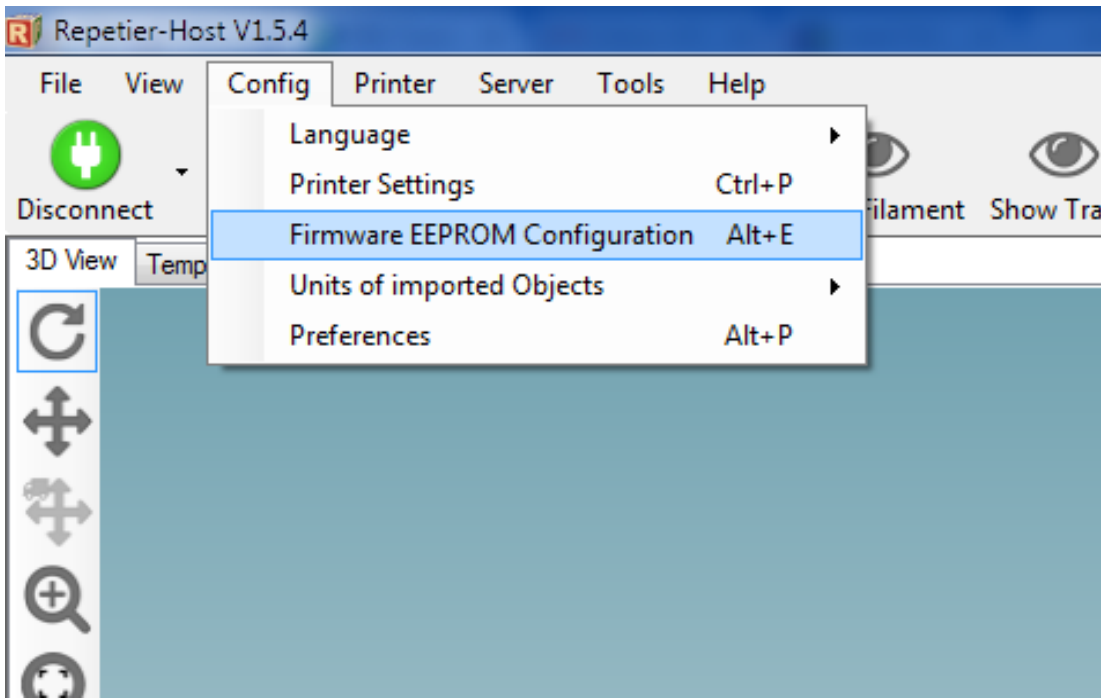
Repetier-Host V1.5.4

File View Config Printer Server Tools Help

Disconnect

Language
Printer Settings Ctrl+P
Firmware EEPROM Configuration Alt+E
Units of imported Objects
Preferences Alt+P

Filament Show Tra

3D View Temp